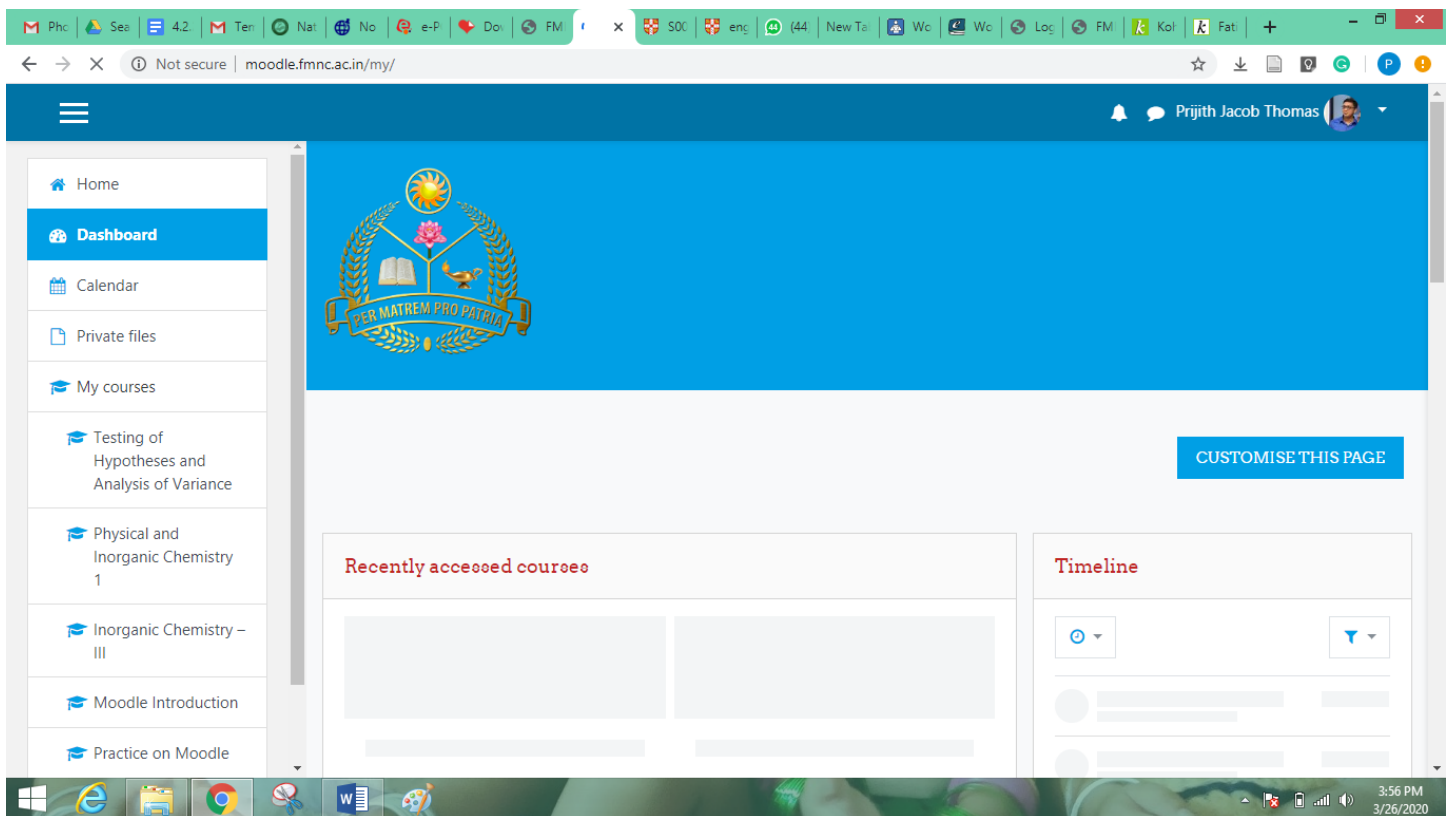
Pho | Sea | 4.2 | Ten | Nat | No | e-P | Dov | FM | × | S00 | eng | (44 | New Ta | Wo | Wo | Log | FM | Kol | Fati | +

Not secure | moodle.fmnc.ac.in/my/

P

Prijith Jacob Thomas

Home

Dashboard

Calendar

Private files

My courses

Testing of Hypotheses and Analysis of Variance

Physical and Inorganic Chemistry 1

Inorganic Chemistry – III

Moodle Introduction

Practice on Moodle

PER MATREM PRO PATRIA

CUSTOMISE THIS PAGE

Recently accessed courses

Timeline

3:56 PM
3/26/2020